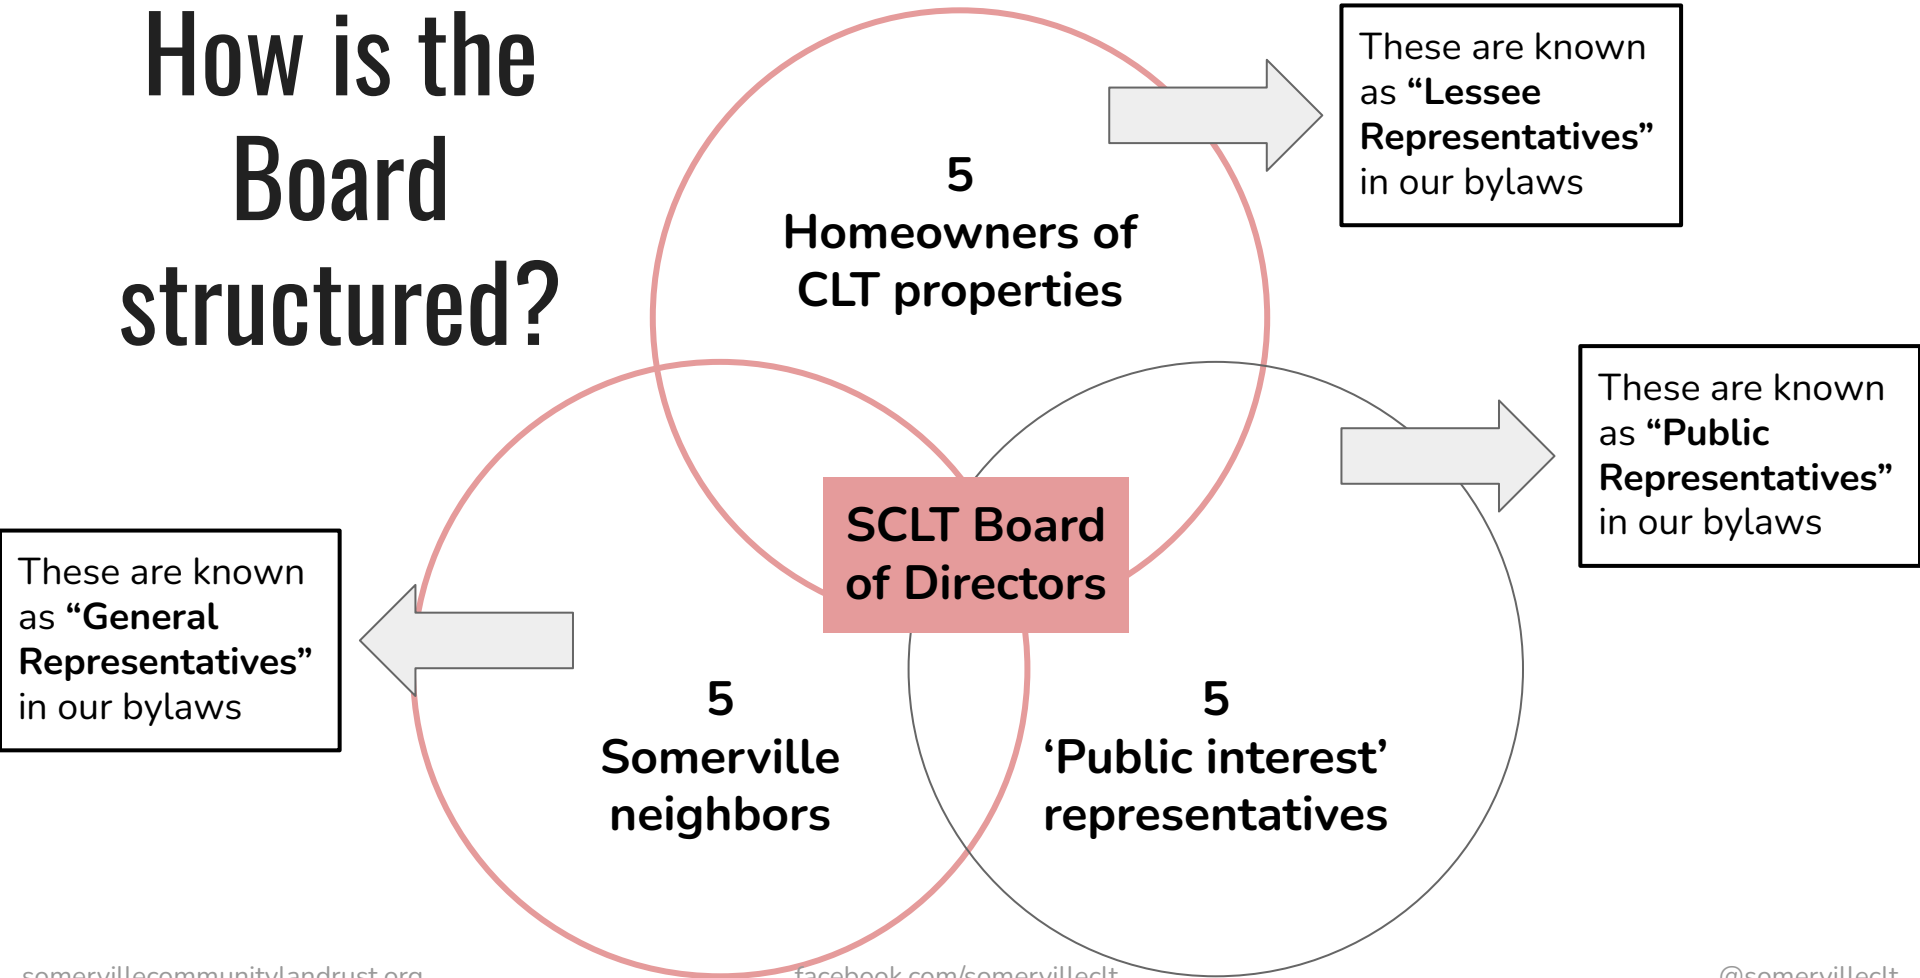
How is the Board structured?

5
Homeowners of CLT properties

These are known as “Lessee Representatives” in our bylaws

These are known as “Public Representatives” in our bylaws

SCLT Board of Directors

These are known as “General Representatives” in our bylaws

5
Somerville neighbors

5
‘Public interest’ representatives

somervillecommunitylandtrust.org

facebook.com/somervilleclt

@somervilleclt